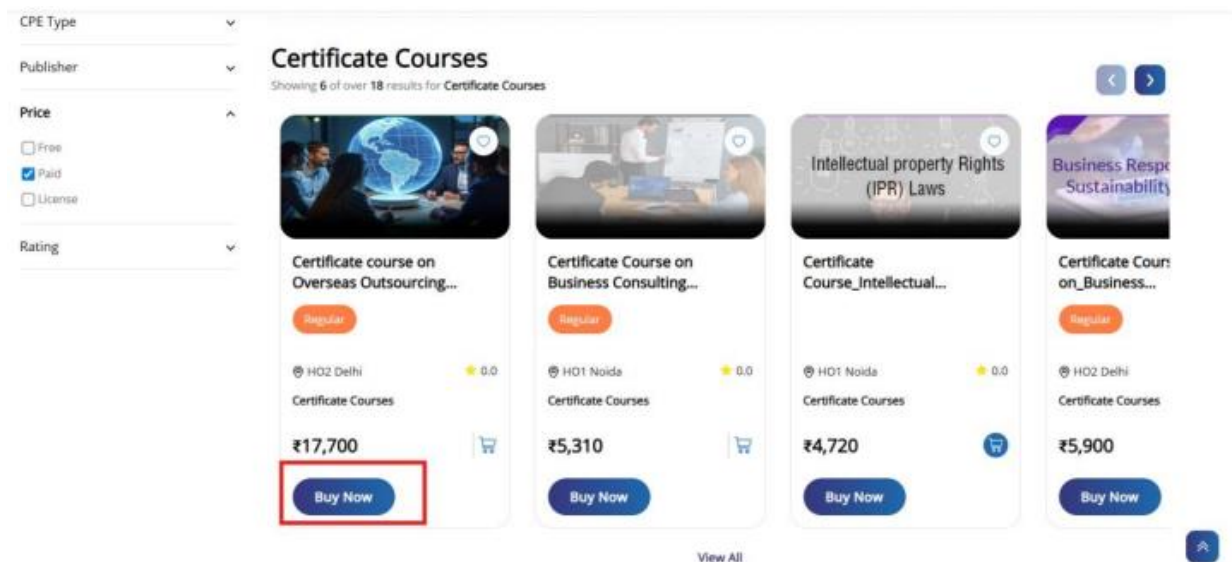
CPE Type

Publisher

Price

Free

Paid

License

Rating

Certificate Courses

Showing 6 of over 18 results for Certificate Courses

Certificate course on Overseas Outsourcing...

Regular

HO2 Delhi

0.0

Certificate Courses

₹17,700

Buy Now

Certificate Course on Business Consulting...

Regular

HO1 Noida

0.0

Certificate Courses

₹5,310

Buy Now

Intellectual property Rights (IPR) Laws

Certificate Course_Intellectual...

HO1 Noida

0.0

Certificate Courses

₹4,720

Buy Now

Business Resp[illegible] Sustainabilit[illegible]

Certificate Cour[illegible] on_Business...

Regular

HO2 Delhi

Certificate Courses

₹5,900

Buy Now

View All